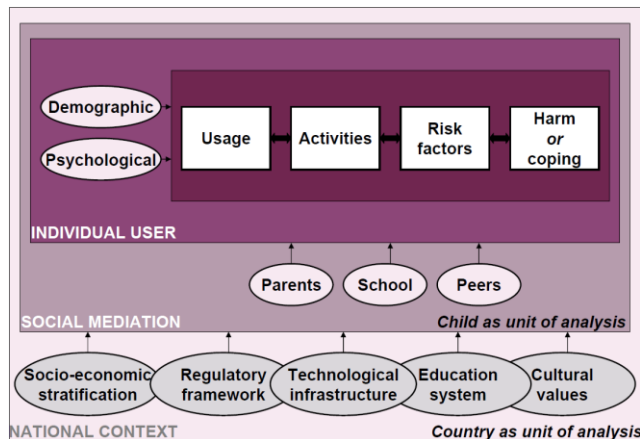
Demographic

Psychological

Usage

Activities

Risk factors

Harm *or* coping

INDIVIDUAL USER

Parents

School

Peers

SOCIAL MEDIATION

Child as unit of analysis

Socio-economic stratification

Regulatory framework

Technological infrastructure

Education system

Cultural values

NATIONAL CONTEXT

Country as unit of analysis